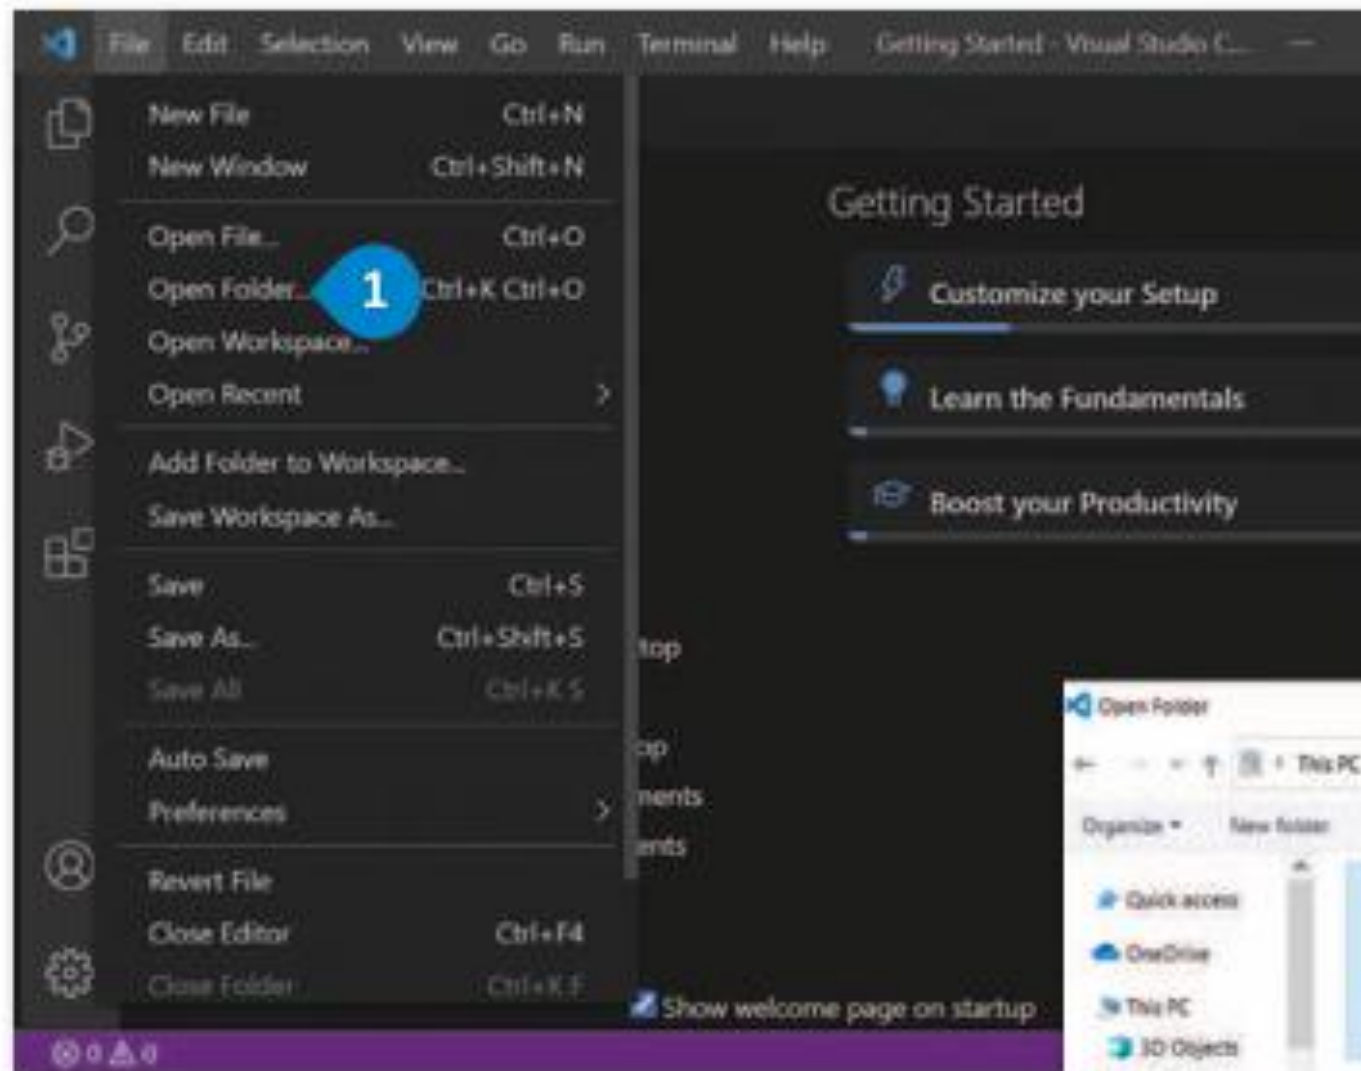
File Edit Selection View Go Run Terminal Help Getting Started - Visual Studio C...

New File Ctrl+N
New Window Ctrl+Shift+N
Open File... Ctrl+O
Open Folder... Ctrl+K Ctrl+O
1
Open Workspace...
Open Recent
Add Folder to Workspace...
Save Workspace As...
Save Ctrl+S
Save As... Ctrl+Shift+S
Save All Ctrl+K S
Auto Save
Preferences
Revert File
Close Editor Ctrl+F4
Close Folder Ctrl+K F

Getting Started
Customize your Setup
Learn the Fundamentals
Boost your Productivity

top
op
nents
ents

Show welcome page on startup

Open Folder
This PC
Organize ▾ New folder
Quick access
OneDrive
This PC
3D Objects

⊗ 0 ⚠ 0